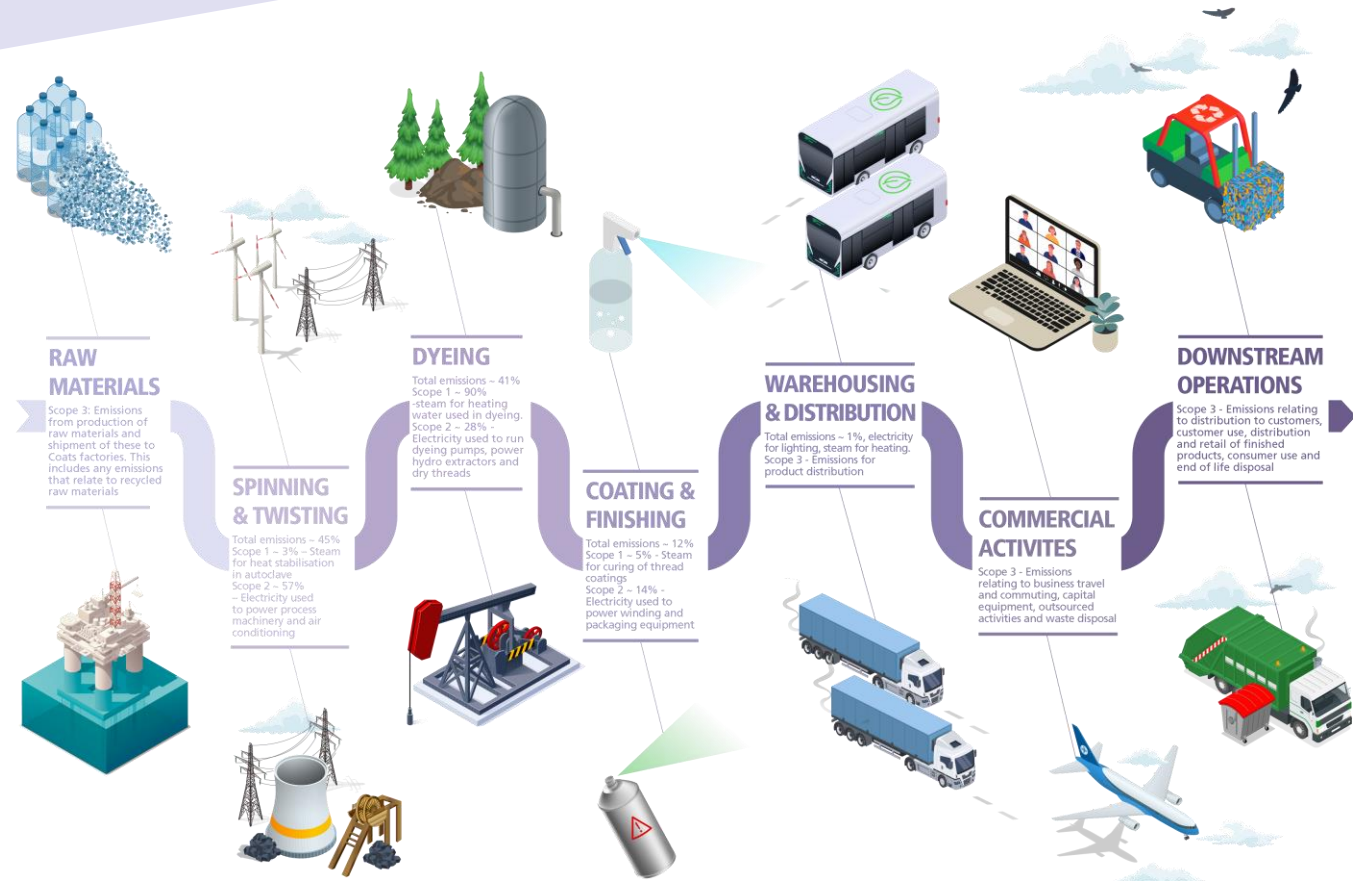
RAW MATERIALS

Scope 3: Emissions from production of raw materials and shipment of these to Coats factories. This includes any emissions that relate to recycled raw materials

SPINNING & TWISTING

Total emissions ~ 45%
Scope 1 ~ 3% – Steam for heat stabilisation in autoclave
Scope 2 ~ 57% – Electricity used to power process machinery and air conditioning

DYEING

Total emissions ~ 41%
Scope 1 ~ 90% -steam for heating water used in dyeing.
Scope 2 ~ 28% - Electricity used to run dyeing pumps, power hydro extractors and dry threads

COATING & FINISHING

Total emissions ~ 12%
Scope 1 ~ 5% - Steam for curing of thread coatings
Scope 2 ~ 14% - Electricity used to power winding and packaging equipment

WAREHOUSING & DISTRIBUTION

Total emissions ~ 1%, electricity for lighting, steam for heating.
Scope 3 - Emissions for product distribution

COMMERCIAL ACTIVITES

Scope 3 - Emissions relating to business travel and commuting, capital equipment, outsourced activities and waste disposal

DOWNSTREAM OPERATIONS

Scope 3 - Emissions relating to distribution to customers, customer use, distribution and retail of finished products, consumer use and end of life disposal